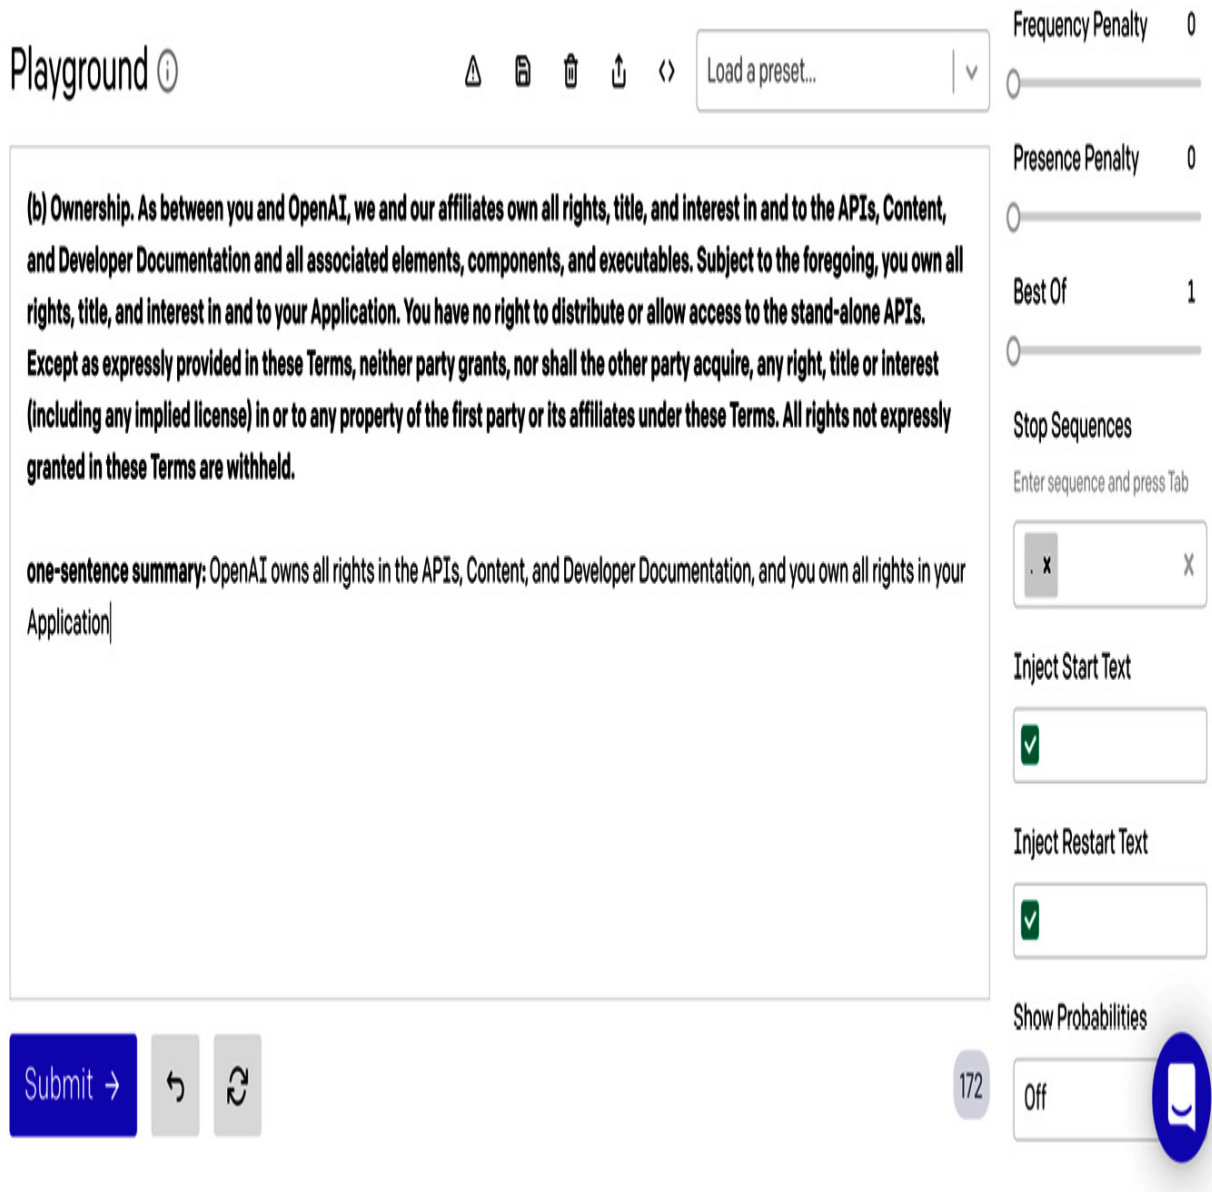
Playground

Load a preset...

Frequency Penalty 0

Presence Penalty 0

Best Of 1

Stop Sequences

Enter sequence and press Tab

. x

Inject Start Text

Inject Restart Text

Show Probabilities

Off

(b) Ownership. As between you and OpenAI, we and our affiliates own all rights, title, and interest in and to the APIs, Content, and Developer Documentation and all associated elements, components, and executables. Subject to the foregoing, you own all rights, title, and interest in and to your Application. You have no right to distribute or allow access to the stand-alone APIs. Except as expressly provided in these Terms, neither party grants, nor shall the other party acquire, any right, title or interest (including any implied license) in or to any property of the first party or its affiliates under these Terms. All rights not expressly granted in these Terms are withheld.

one-sentence summary: OpenAI owns all rights in the APIs, Content, and Developer Documentation, and you own all rights in your Application

Submit →

172